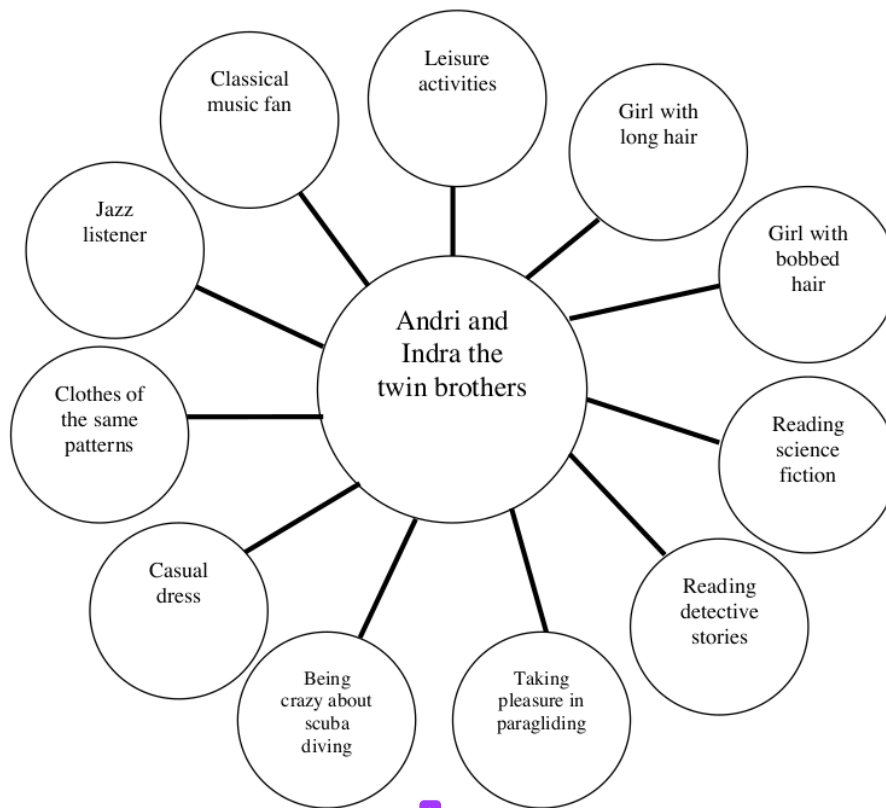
Andri and Indra the twin brothers

Leisure activities

Girl with long hair

Girl with bobbed hair

Reading science fiction

Reading detective stories

Taking pleasure in paragliding

Being crazy about scuba diving

Casual dress

Clothes of the same patterns

Jazz listener

Classical music fan